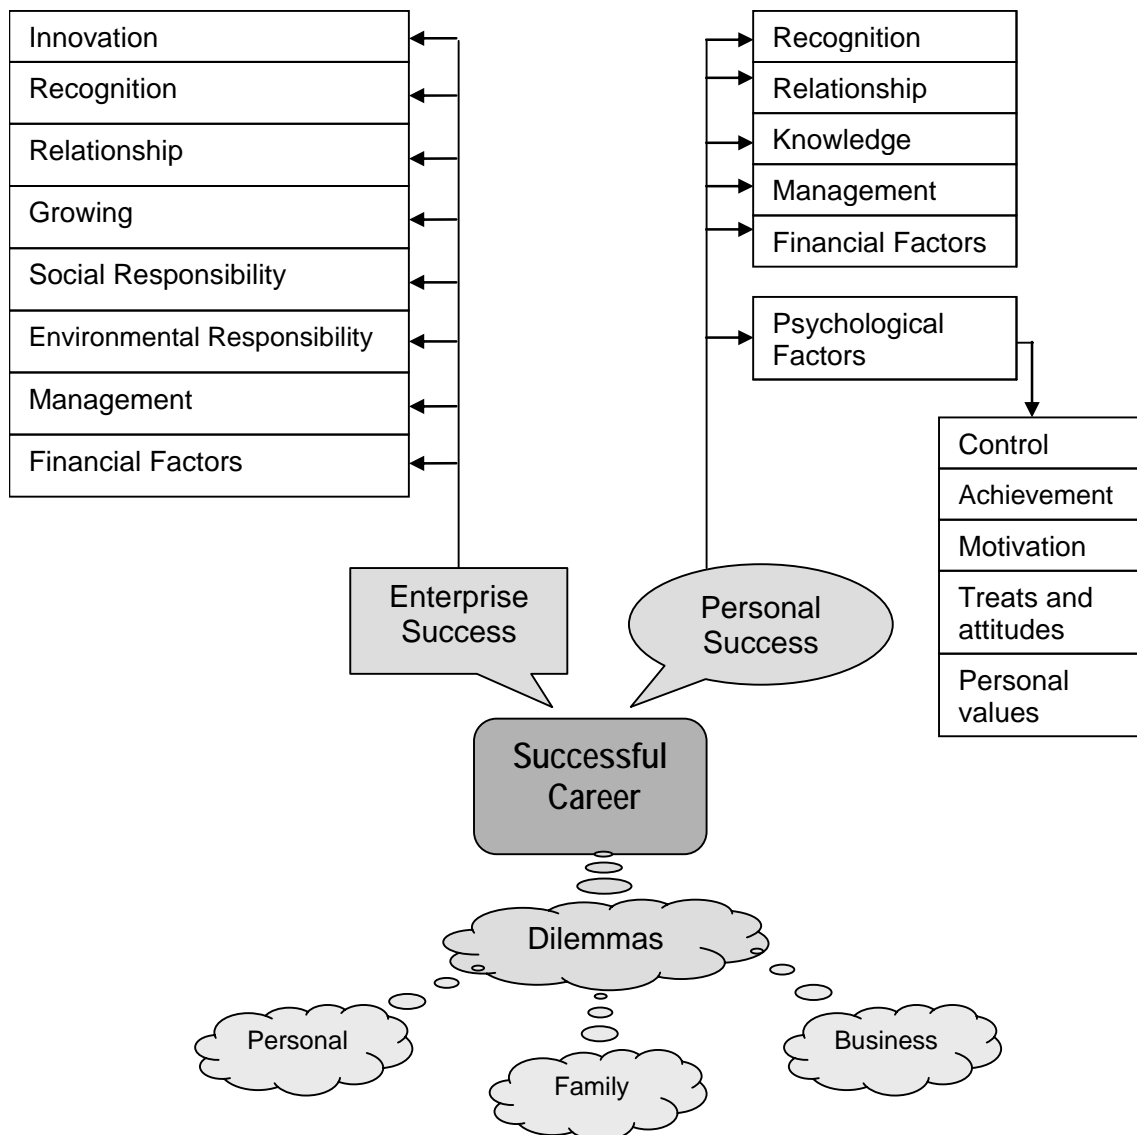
Innovation
Recognition
Relationship
Growing
Social Responsibility
Environmental Responsibility
Management
Financial Factors

Recognition
Relationship
Knowledge
Management
Financial Factors

Psychological Factors

Control
Achievement
Motivation
Treats and attitudes
Personal values

Enterprise Success

Personal Success

Successful Career

Dilemmas

Personal

Family

Business